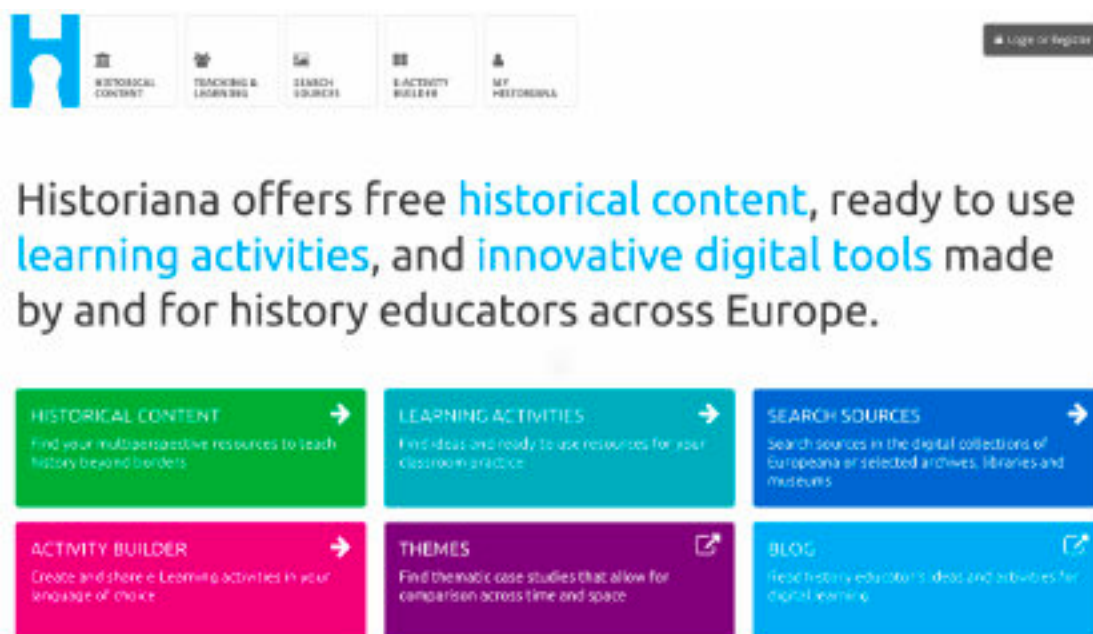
HISTORICAL CONTENT
TEACHING & LEARNING
SEARCH SOURCES
E-ACTIVITY BUILDER
MY HISTORIANA

Login or Register

Historiana offers free historical content, ready to use learning activities, and innovative digital tools made by and for history educators across Europe.

HISTORICAL CONTENT
Find your multiperspective resources to teach history beyond borders

LEARNING ACTIVITIES
Find ideas and ready to use resources for your classroom practice

SEARCH SOURCES
Search sources in the digital collections of Europeana or selected archives, libraries and museums

ACTIVITY BUILDER
Create and share e-Learning activities in your language of choice

THEMES
Find thematic case studies that allow for comparison across time and space

BLOG
Read history educator's ideas and activities for digital learning